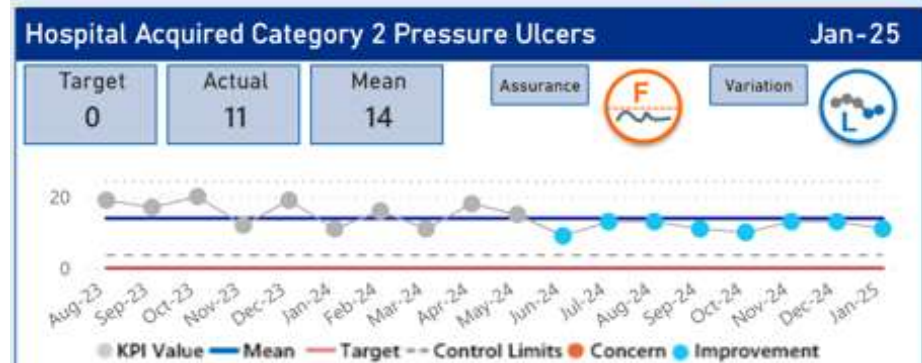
Hospital Acquired Category 2 Pressure Ulcers

Jan-25

Target
0

Actual
11

Mean
14

Assurance

F

Variation

L

20

0

Aug-23 Sep-23 Oct-23 Nov-23 Dec-23 Jan-24 Feb-24 Mar-24 Apr-24 May-24 Jun-24 Jul-24 Aug-24 Sep-24 Oct-24 Nov-24 Dec-24 Jan-25

KPI Value Mean Target Control Limits Concern Improvement